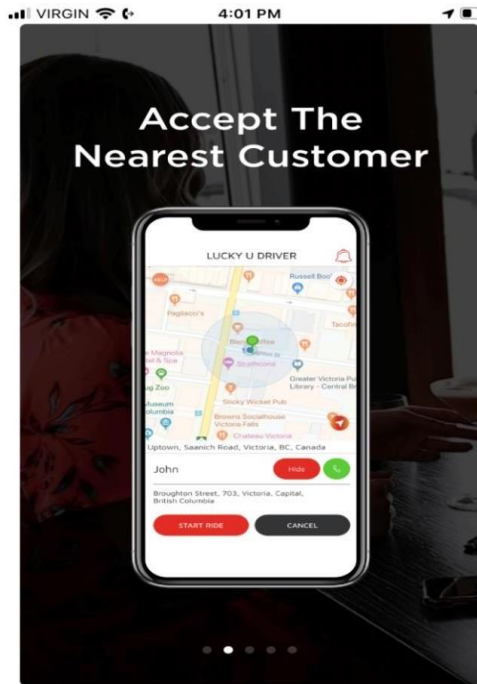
VIRGIN 4:01 PM

Accept The Nearest Customer

LUCKY U DRIVER

Russell Boo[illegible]

Pagliacci's

Tacofi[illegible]

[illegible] Magnolia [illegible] & Spa

Strathcona

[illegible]g Zoo

Greater Victoria Pu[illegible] Library - Central B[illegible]

Museum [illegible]olumbia

Sticky Wicket Pub

Browns Socialhouse Victoria Falls

Chateau Victoria

Uptown, Saanich Road, Victoria, BC, Canada

John

Hide

Broughton Street, 703, Victoria, Capital, British Columbia

START RIDE

CANCEL